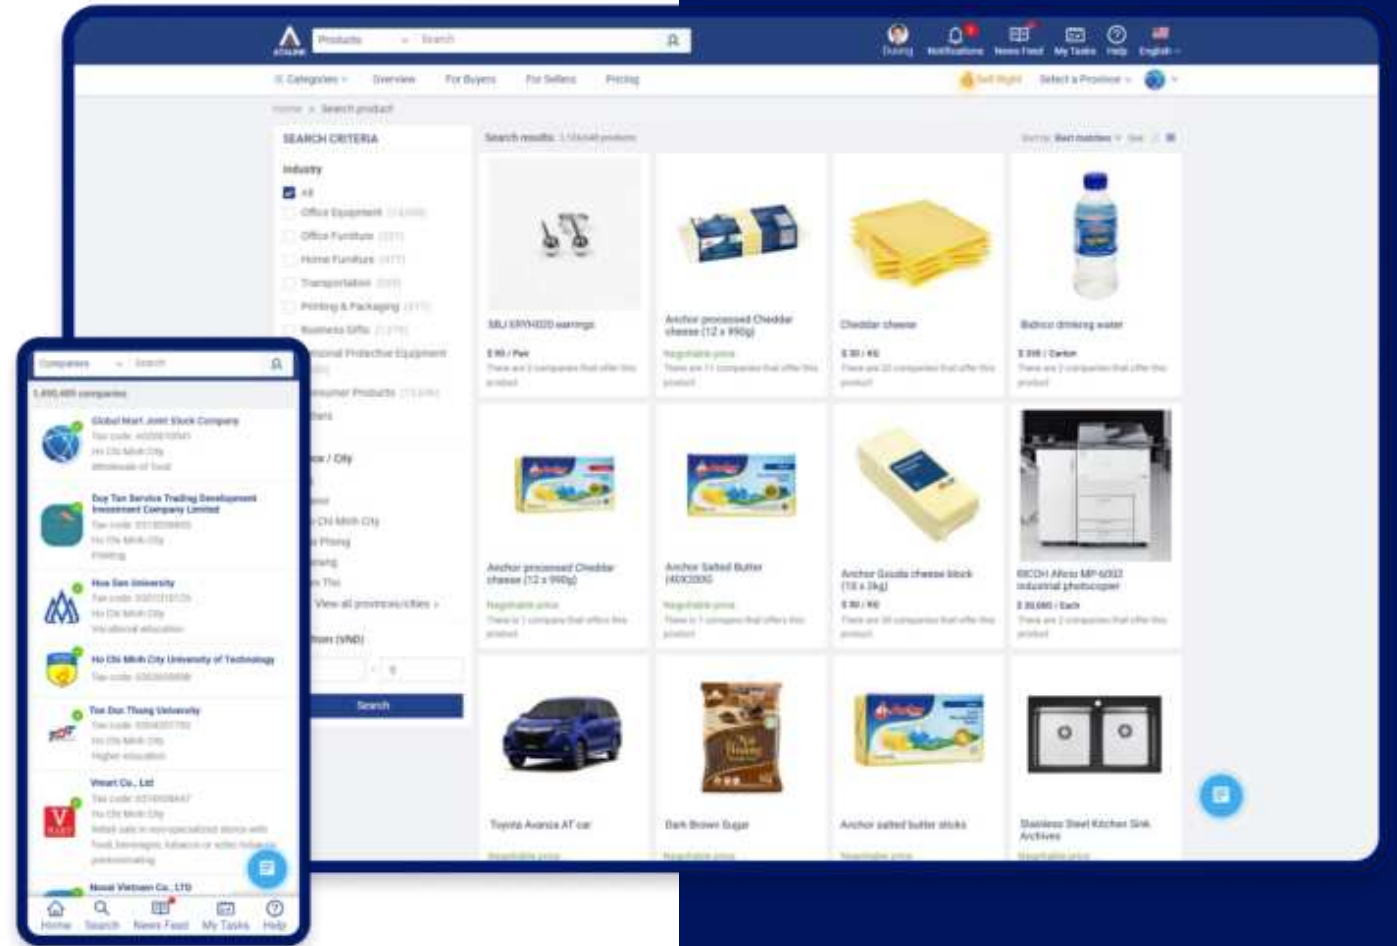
ATALINK Products Search

Duong Notifications News Feed My Tasks Help English

Categories Overview For Buyers For Sellers Pricing

Sell Right Select a Province

Home > Search product

SEARCH CRITERIA

Industry

All

Office Equipment

Office Furniture

Home Furniture

Transportation

Printing & Packaging

Business Gifts

Personal Protective Equipment

Consumer Products

Others

Province / City

Ho Chi Minh City

Hai Phong

View all provinces/cities

Price (VND)

Search

Search results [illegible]

Sort by Best matches

SBJ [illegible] earrings
$ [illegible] / Pair
There are 2 companies that offer this product

Anchor processed Cheddar cheese (12 x 990g)
Negotiable price
There are 11 companies that offer this product

Cheddar cheese
$ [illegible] / KG
There are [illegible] companies that offer this product

Bidrico drinking water
$ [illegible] / Carton
There are 2 companies that offer this product

Anchor processed Cheddar cheese (12 x 990g)
Negotiable price
There is 1 company that offers this product

Anchor Salted Butter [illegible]
Negotiable price
There is 1 company that offers this product

Anchor Gouda cheese block (10 x 3kg)
$ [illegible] / KG
There are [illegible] companies that offer this product

RICOH Aficio MP 6002 industrial photocopier
$ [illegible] / Each
There are 2 companies that offer this product

Toyota Avanza AT car
Negotiable price

Dark Brown Sugar
Negotiable price

Anchor salted butter sticks
Negotiable price

Stainless Steel Kitchen Sink Archives
Negotiable price

Companies Search

1,490,489 companies

Global Mart Joint Stock Company
Tax code: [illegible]
Ho Chi Minh City
Wholesale of food

Duy Tan Service Trading Development Investment Company Limited
Tax code: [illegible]
Ho Chi Minh City
Printing

Hoa Sen University
Tax code: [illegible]
Ho Chi Minh City
Vocational education

Ho Chi Minh City University of Technology
Tax code: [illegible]

Ton Duc Thang University
Tax code: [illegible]
Ho Chi Minh City
Higher education

Vmart Co., Ltd
Tax code: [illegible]
Ho Chi Minh City
Retail sale in non-specialized stores with food, beverages, tobacco or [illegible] predominating

Nosal Vietnam Co., LTD

Home Search News Feed My Tasks Help